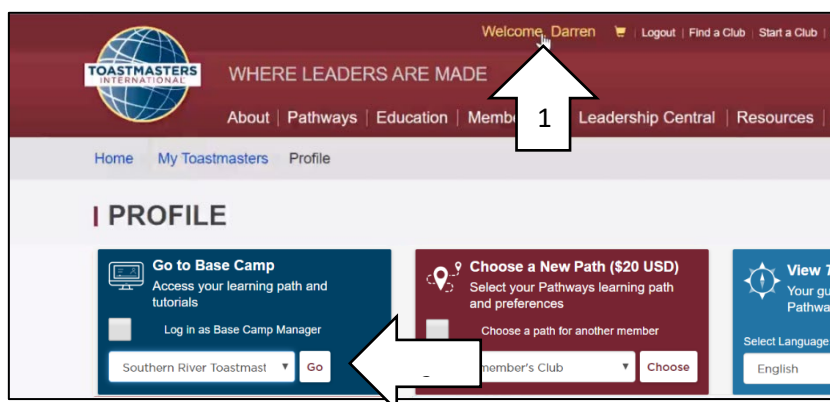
Welcome, Darren | Logout | Find a Club | Start a Club |

TOASTMASTERS INTERNATIONAL

WHERE LEADERS ARE MADE

About | Pathways | Education | Memb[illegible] | Leadership Central | Resources |

1

Home My Toastmasters Profile

PROFILE

Go to Base Camp
Access your learning path and tutorials

Log in as Base Camp Manager

Southern River Toastmast Go

Choose a New Path ($20 USD)
Select your Pathways learning path and preferences

Choose a path for another member

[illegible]member's Club Choose

View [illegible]
Your gu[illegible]
Pathwa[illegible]

Select Language

English